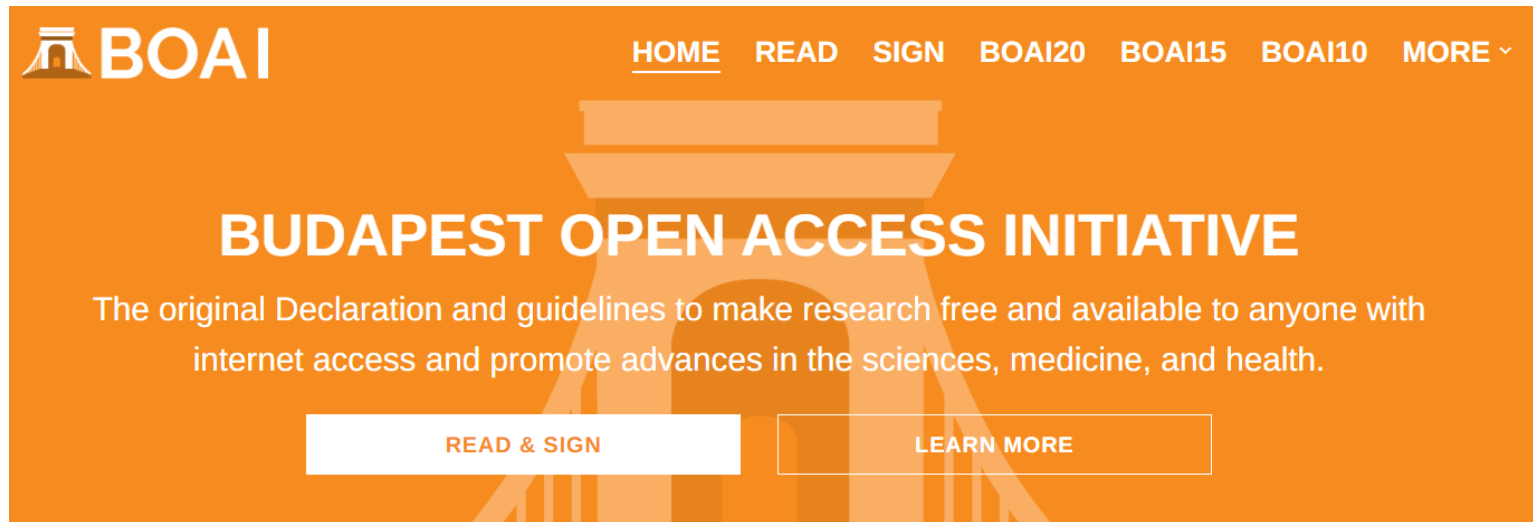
BOAI

HOME READ SIGN BOAI20 BOAI15 BOAI10 MORE

BUDAPEST OPEN ACCESS INITIATIVE

The original Declaration and guidelines to make research free and available to anyone with internet access and promote advances in the sciences, medicine, and health.

READ & SIGN

LEARN MORE